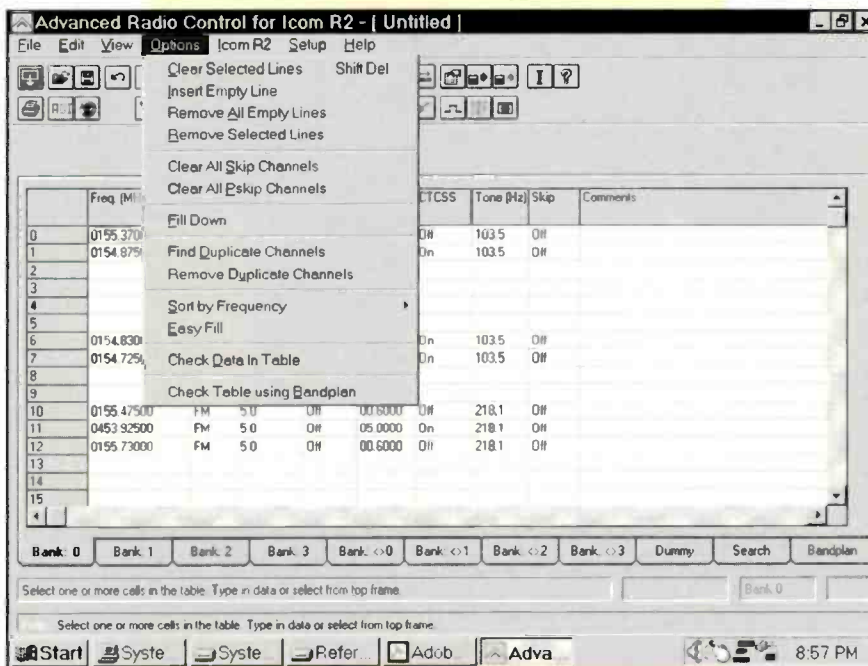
Advanced Radio Control for Icom R2 - [ Untitled ]

File Edit View Options Icom R2 Setup Help

Clear Selected Lines Shift Del
Insert Empty Line
Remove All Empty Lines
Remove Selected Lines

Clear All Skip Channels
Clear All Pskip Channels

Fill Down

Find Duplicate Channels
Remove Duplicate Channels

Sort by Frequency
Easy Fill

Check Data In Table

Check Table using Bandplan

| | Freq (MH | | | | | CTCSS | Tone (Hz) | Skip | Comments |
|---|---|---|---|---|---|---|---|---|---|
| 0 | 0155.370 | | | | | Off | 103.5 | Off | |
| 1 | 0154.875 | | | | | On | 103.5 | Off | |
| 2 | | | | | | | | | |
| 3 | | | | | | | | | |
| 4 | | | | | | | | | |
| 5 | | | | | | | | | |
| 6 | 0154.830 | | | | | On | 103.5 | Off | |
| 7 | 0154.725 | | | | | On | 103.5 | Off | |
| 8 | | | | | | | | | |
| 9 | | | | | | | | | |
| 10 | 0155.47500 | FM | 5.0 | Off | 00.6000 | Off | 218.1 | Off | |
| 11 | 0453.92500 | FM | 5.0 | Off | 05.0000 | On | 218.1 | Off | |
| 12 | 0155.73000 | FM | 5.0 | Off | 00.6000 | Off | 218.1 | Off | |
| 13 | | | | | | | | | |
| 14 | | | | | | | | | |
| 15 | | | | | | | | | |

Bank: 0 | Bank 1 | Bank 2 | Bank 3 | Bank <>0 | Bank <>1 | Bank <>2 | Bank <>3 | Dummy | Search | Bandplan

Select one or more cells in the table. Type in data or select from top frame. Bank 0

Select one or more cells in the table. Type in data or select from top frame.

Start | Syste | Syste | Refer... | Adob... | Adva... 8:57 PM